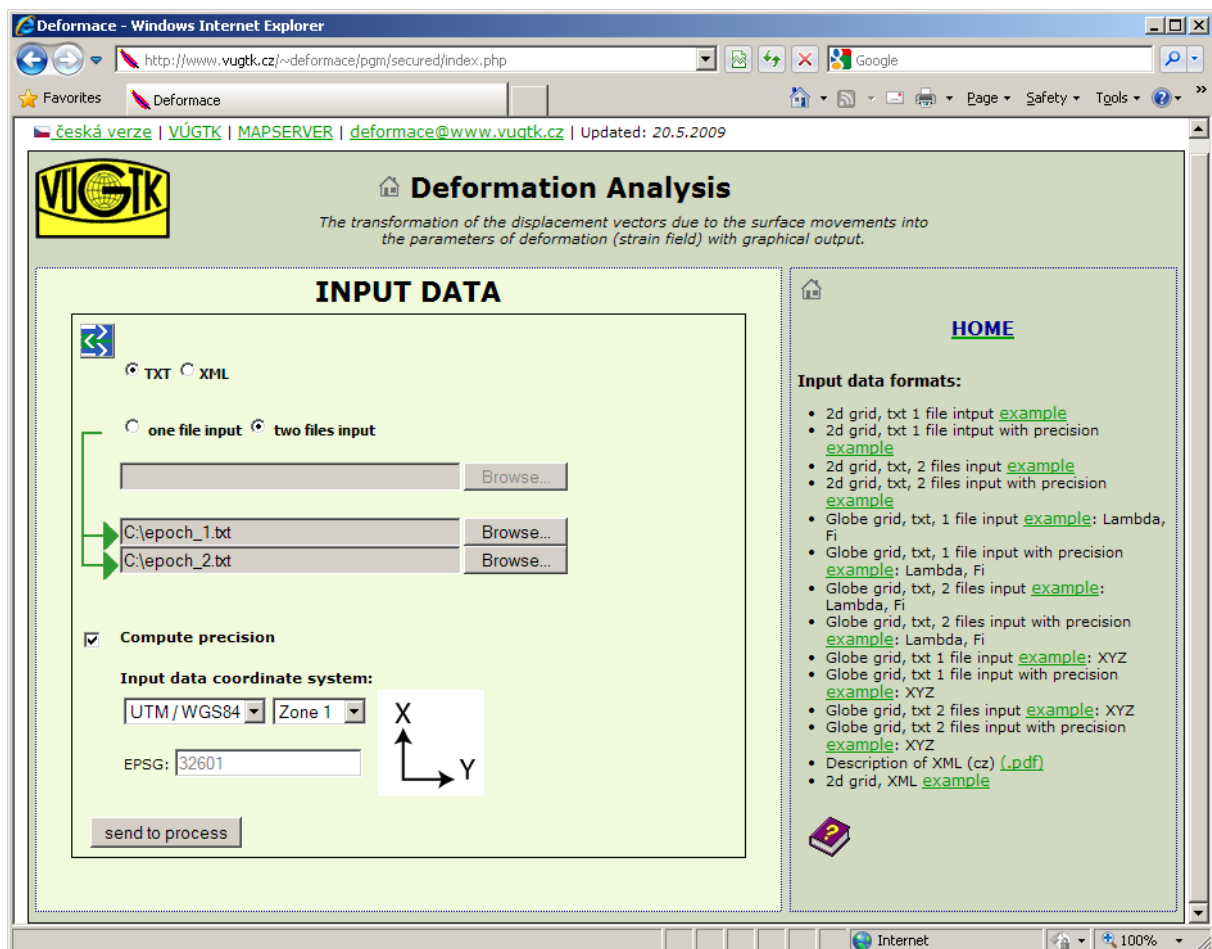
Deformace - Windows Internet Explorer

http://www.vugtk.cz/~deformace/pgm/secured/index.php

Google

Favorites

Deformace

Page ▾ Safety ▾ Tools ▾

česká verze | VÚGTK | MAPSERVER | deformace@www.vugtk.cz | Updated: 20.5.2009

VÚGTK

Deformation Analysis

The transformation of the displacement vectors due to the surface movements into the parameters of deformation (strain field) with graphical output.

INPUT DATA

TXT XML

one file input two files input

Browse...

C:\epoch_1.txt Browse...

C:\epoch_2.txt Browse...

Compute precision

Input data coordinate system:

UTM / WGS84 Zone 1

X

Y

EPSG: 32601

send to process

HOME

Input data formats:

- 2d grid, txt 1 file intput example
- 2d grid, txt 1 file intput with precision example
- 2d grid, txt, 2 files input example
- 2d grid, txt, 2 files input with precision example
- Globe grid, txt, 1 file input example: Lambda, Fi
- Globe grid, txt, 1 file input with precision example: Lambda, Fi
- Globe grid, txt, 2 files input example: Lambda, Fi
- Globe grid, txt, 2 files input with precision example: Lambda, Fi
- Globe grid, txt 1 file input example: XYZ
- Globe grid, txt 1 file input with precision example: XYZ
- Globe grid, txt 2 files input example: XYZ
- Globe grid, txt 2 files input with precision example: XYZ
- Description of XML (cz) (.pdf)
- 2d grid, XML example

Internet

100%